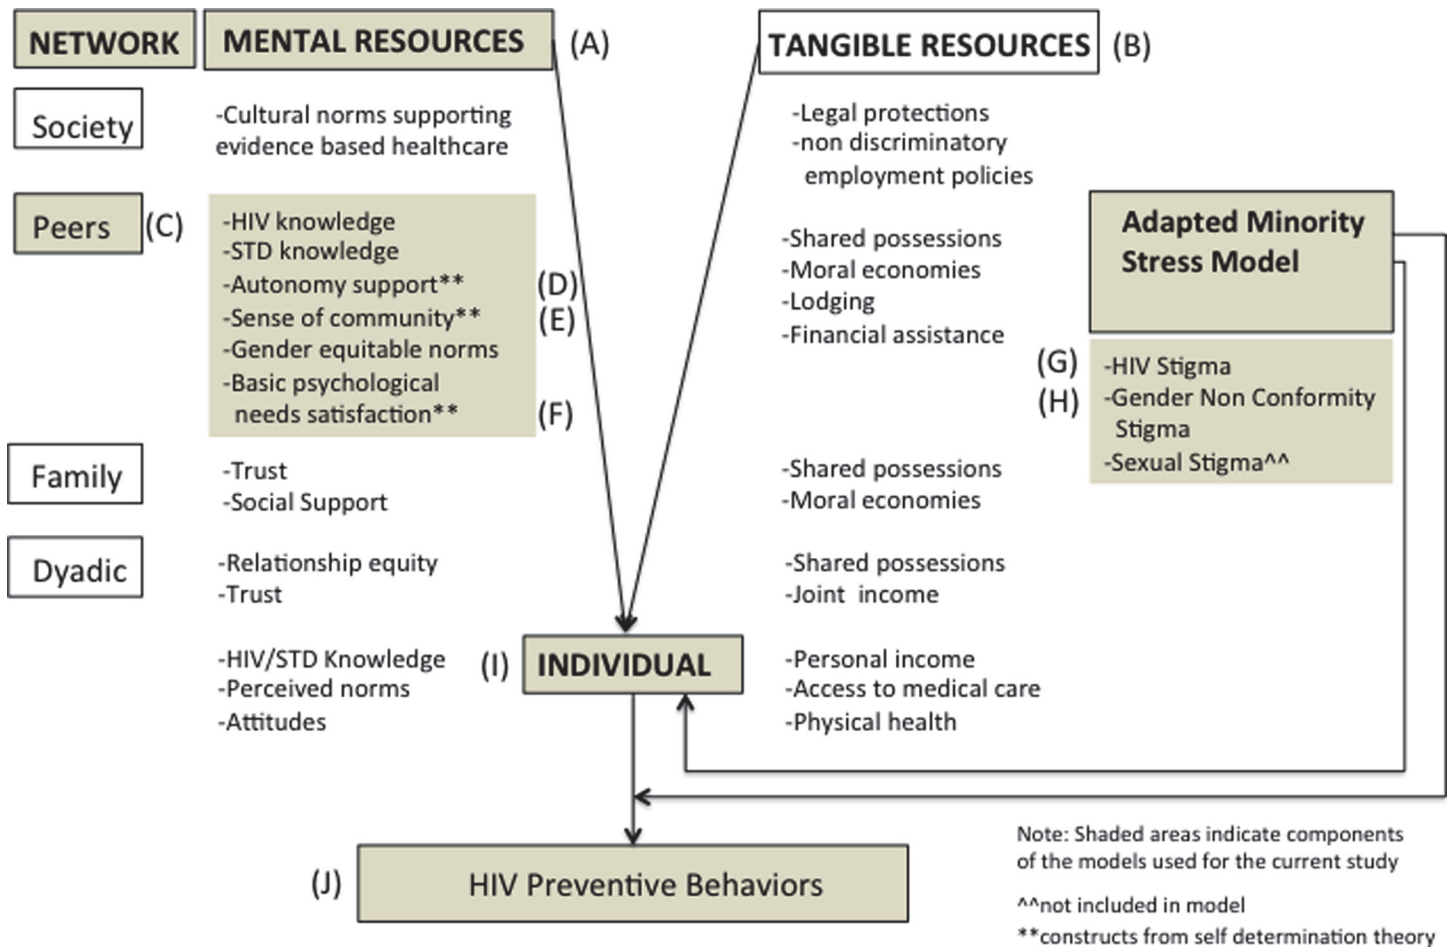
NETWORK

MENTAL RESOURCES (A)

TANGIBLE RESOURCES (B)

Society

-Cultural norms supporting evidence based healthcare

-Legal protections
-non discriminatory employment policies

Peers (C)

-HIV knowledge
-STD knowledge
-Autonomy support** (D)
-Sense of community** (E)
-Gender equitable norms
-Basic psychological needs satisfaction** (F)

-Shared possessions
-Moral economies
-Lodging
-Financial assistance

Adapted Minority Stress Model

(G) -HIV Stigma
(H) -Gender Non Conformity Stigma
-Sexual Stigma^^

Family

-Trust
-Social Support

-Shared possessions
-Moral economies

Dyadic

-Relationship equity
-Trust

-Shared possessions
-Joint income

-HIV/STD Knowledge
-Perceived norms
-Attitudes

(I) INDIVIDUAL

-Personal income
-Access to medical care
-Physical health

(J) HIV Preventive Behaviors

Note: Shaded areas indicate components of the models used for the current study

^^not included in model

**constructs from self determination theory